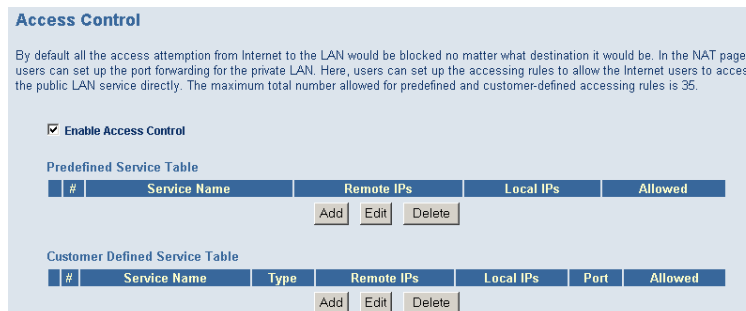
Access Control

By default all the access attemption from Internet to the LAN would be blocked no matter what destination it would be. In the NAT page users can set up the port forwarding for the private LAN. Here, users can set up the accessing rules to allow the Internet users to acces the public LAN service directly. The maximum total number allowed for predefined and customer-defined accessing rules is 35.

☑ Enable Access Control

Predefined Service Table

| | # | Service Name | Remote IPs | Local IPs | Allowed |
|---|---|---|---|---|---|

Add Edit Delete

Customer Defined Service Table

| | # | Service Name | Type | Remote IPs | Local IPs | Port | Allowed |
|---|---|---|---|---|---|---|---|

Add Edit Delete